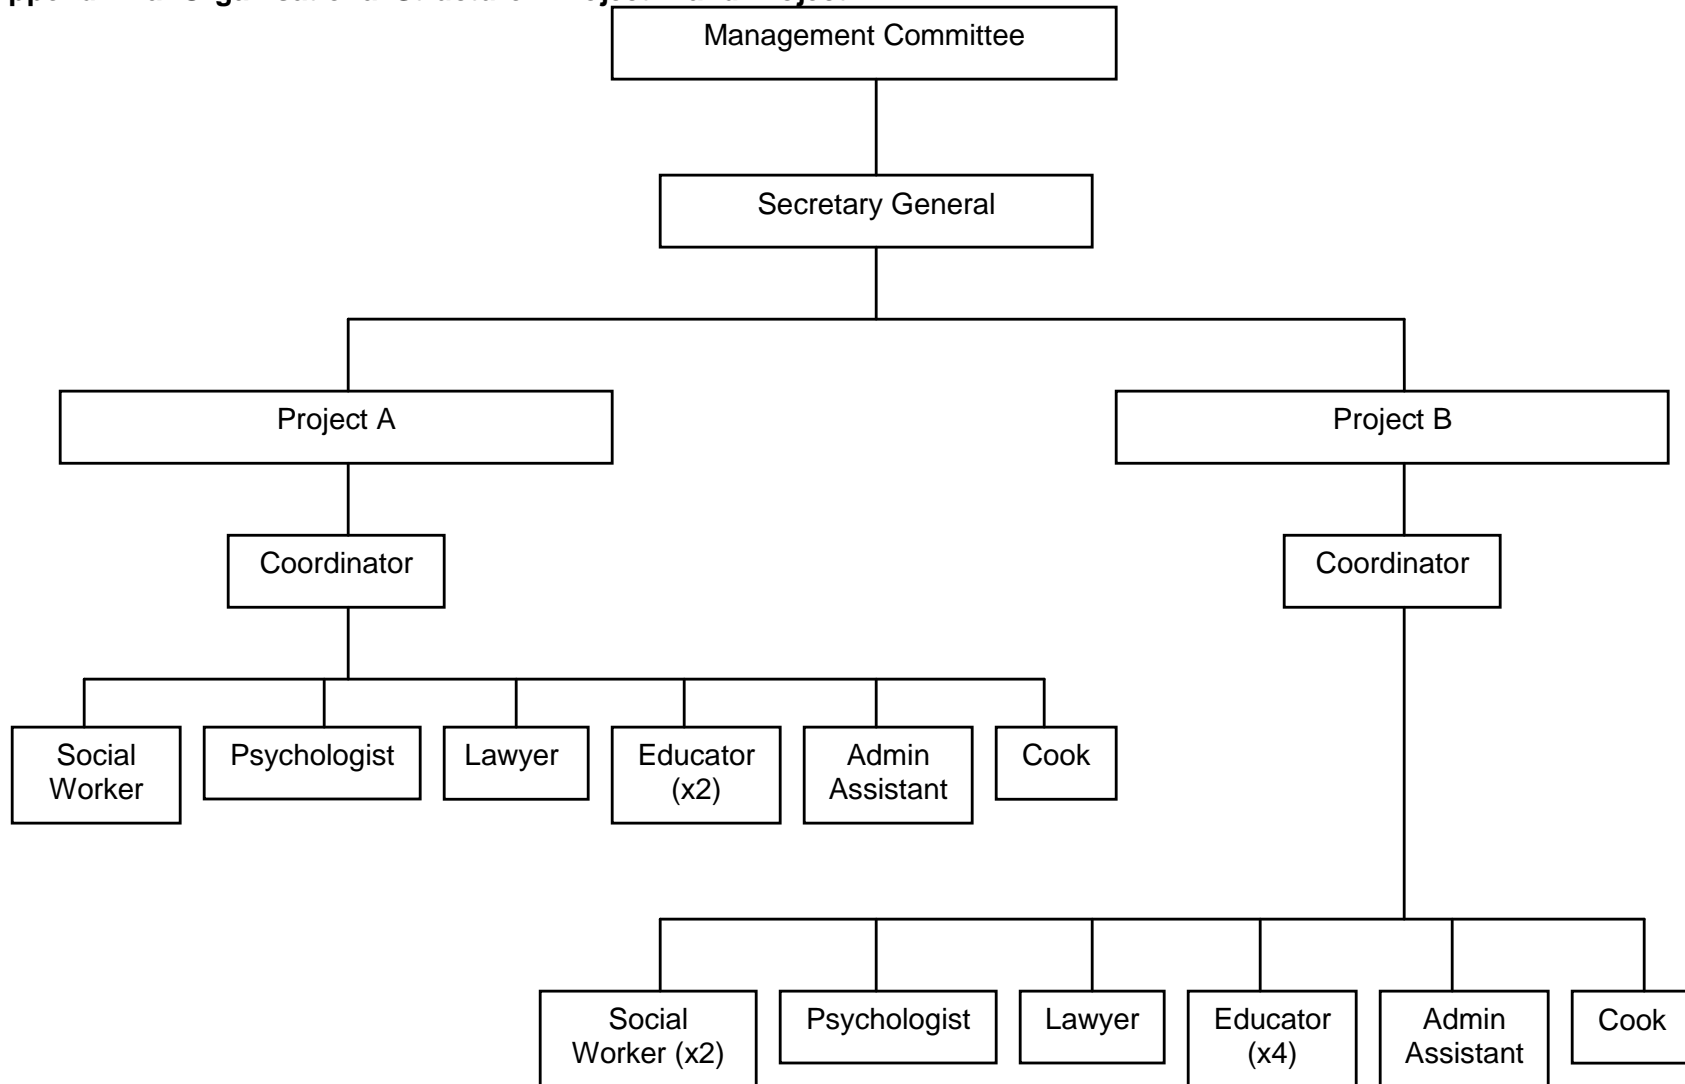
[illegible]

Management Committee

Secretary General

Project A

Project B

Coordinator

Coordinator

Social Worker

Psychologist

Lawyer

Educator (x2)

Admin Assistant

Cook

Social Worker (x2)

Psychologist

Lawyer

Educator (x4)

Admin Assistant

Cook